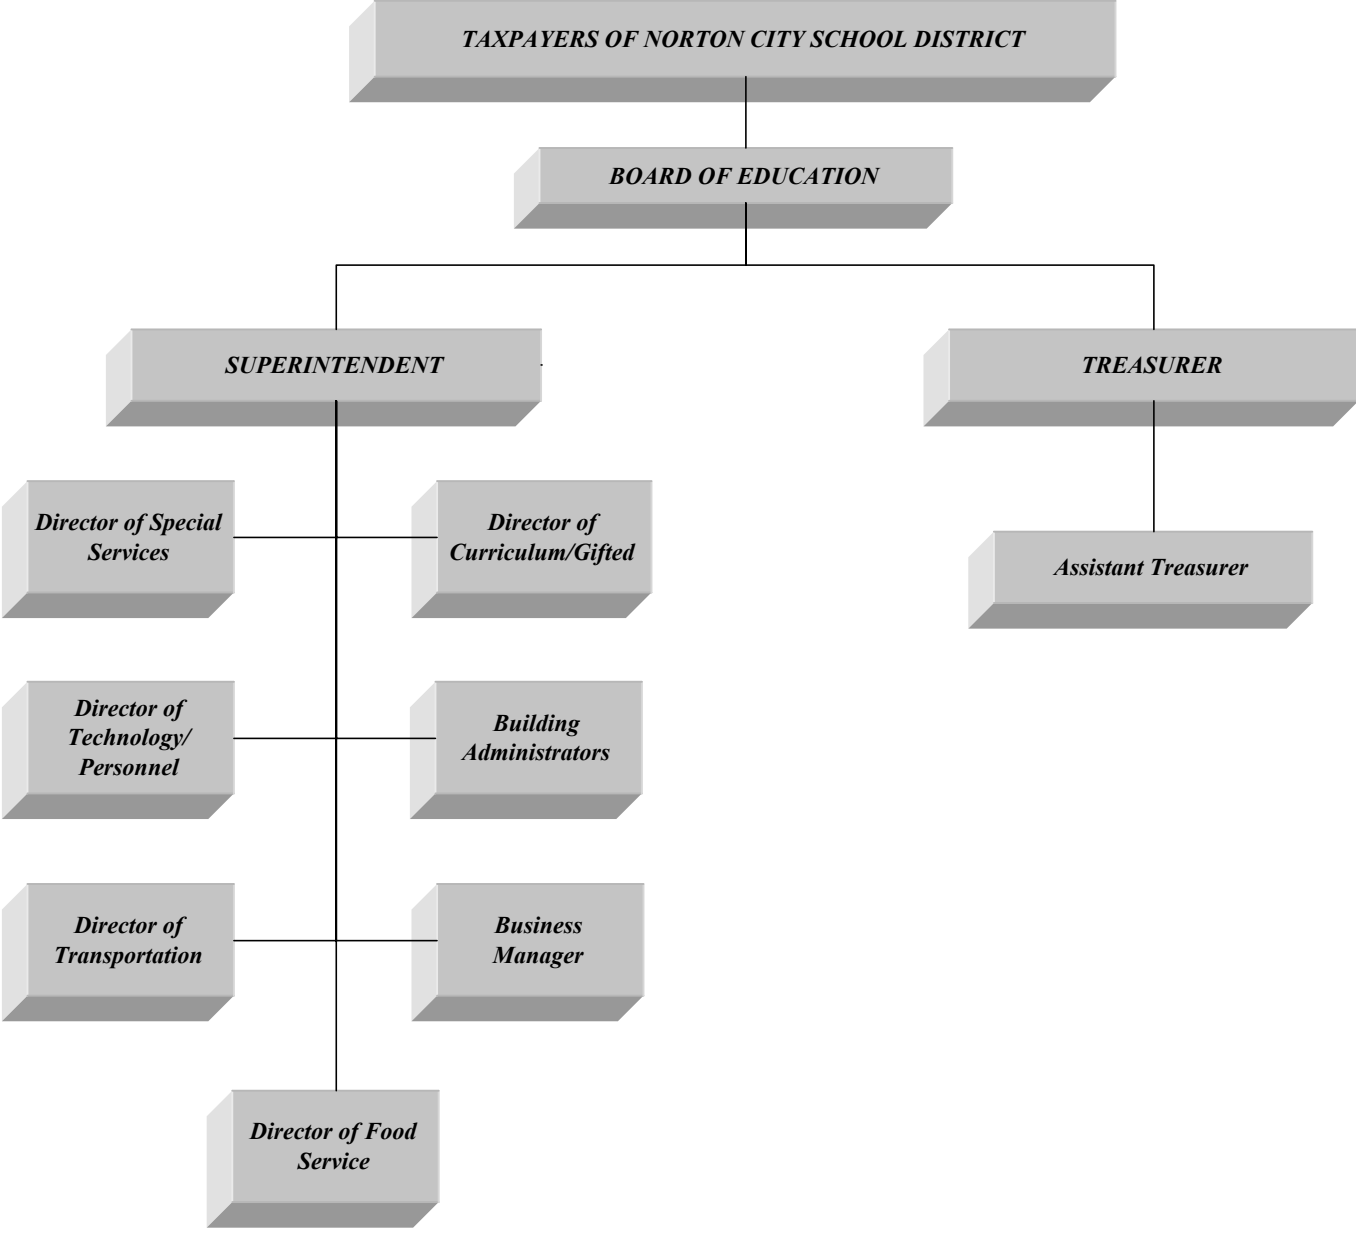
TAXPAYERS OF NORTON CITY SCHOOL DISTRICT

BOARD OF EDUCATION

SUPERINTENDENT

TREASURER

Director of Special Services

Director of Curriculum/Gifted

Assistant Treasurer

Director of Technology/ Personnel

Building Administrators

Director of Transportation

Business Manager

Director of Food Service